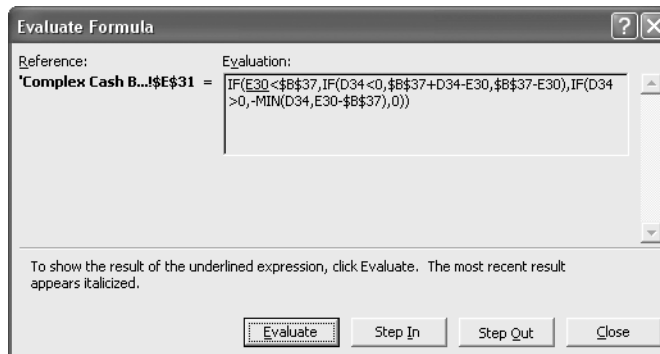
Evaluate Formula

Reference:
'Complex Cash B...!$E$31 =

Evaluation:
IF(E30<$B$37,IF(D34<0,$B$37+D34-E30,$B$37-E30),IF(D34>0,-MIN(D34,E30-$B$37),0))

To show the result of the underlined expression, click Evaluate. The most recent result appears italicized.

Evaluate | Step In | Step Out | Close